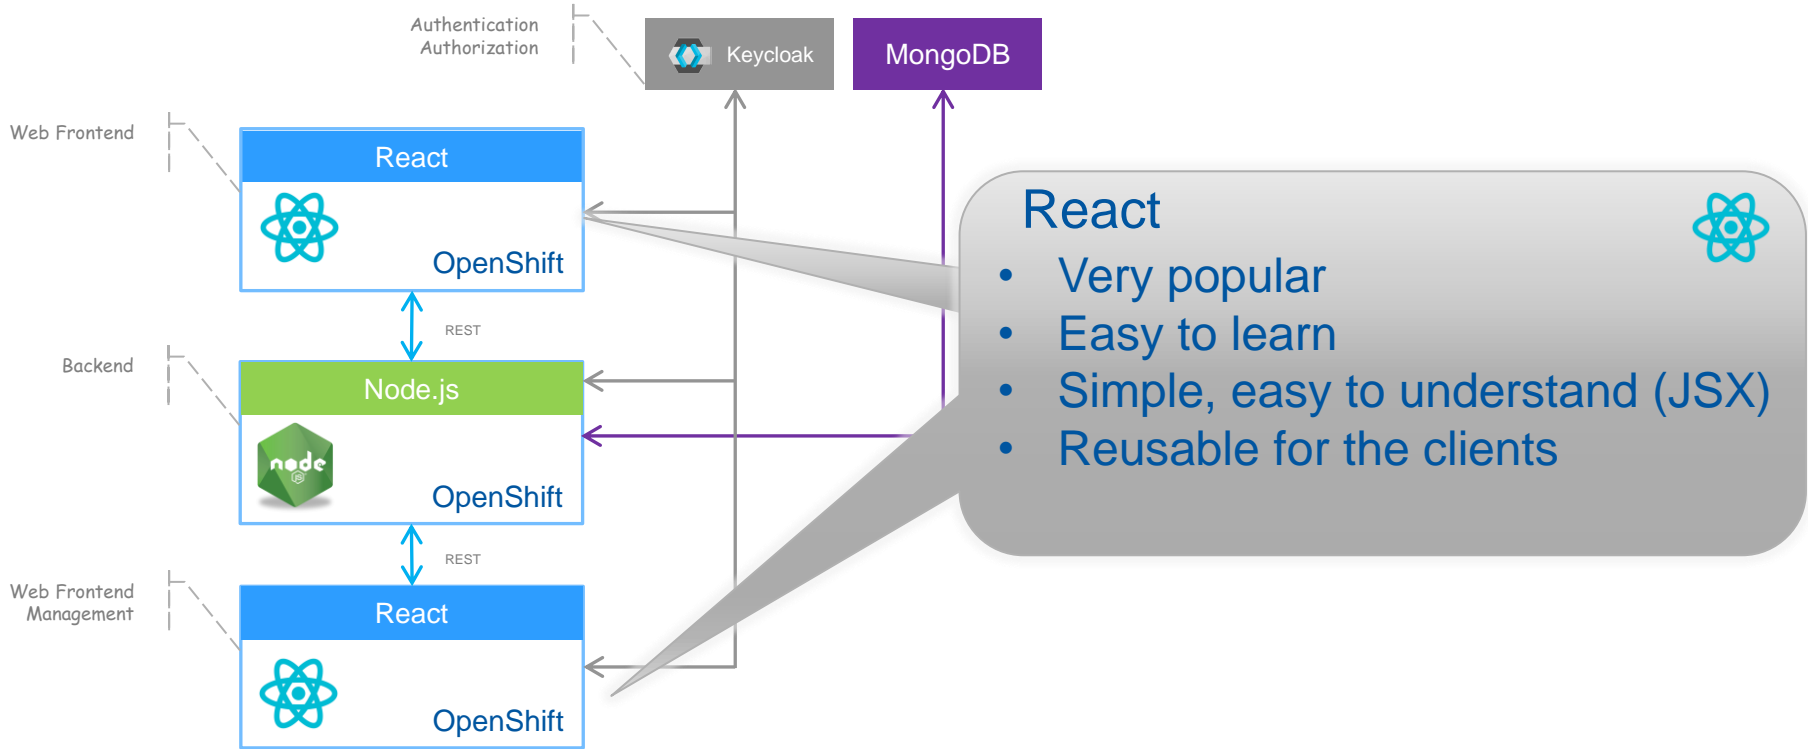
Authentication
Authorization

Keycloak

MongoDB

Web Frontend

React

OpenShift

REST

Backend

Node.js

node

OpenShift

REST

Web Frontend
Management

React

OpenShift

React

- Very popular
- Easy to learn
- Simple, easy to understand (JSX)
- Reusable for the clients